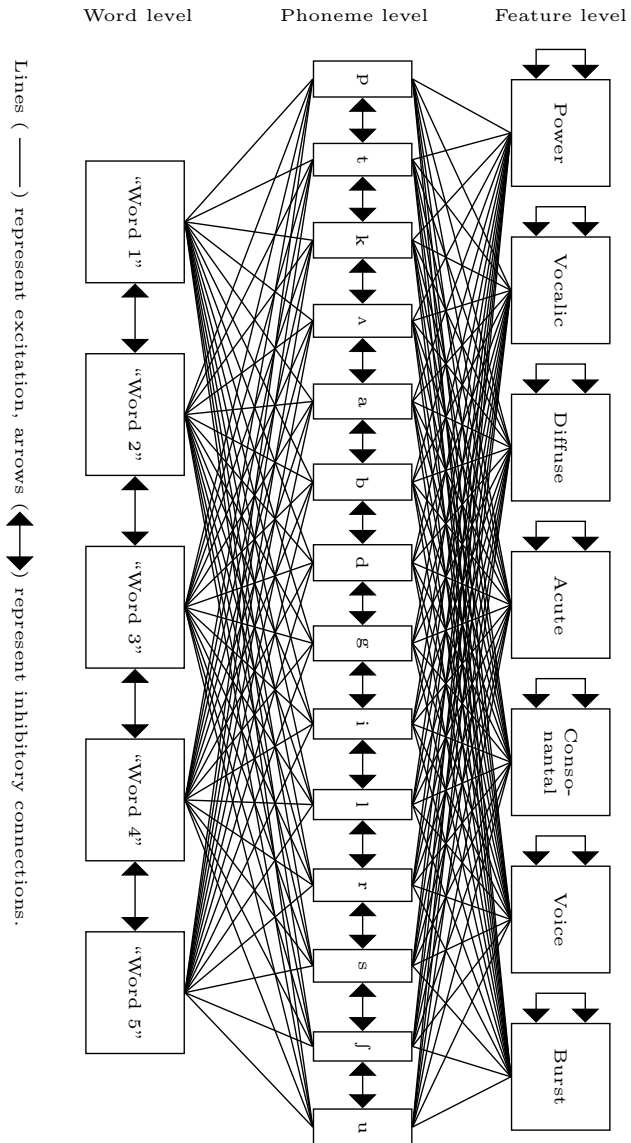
Word level

Phoneme level

Feature level

"Word 1"

"Word 2"

"Word 3"

"Word 4"

"Word 5"

p

t

k

ʌ

a

b

d

g

i

l

r

s

ʃ

u

Power

Vocalic

Diffuse

Acute

Consonantal

Voice

Burst

Lines ( ——— ) represent excitation, arrows (↔) represent inhibitory connections.